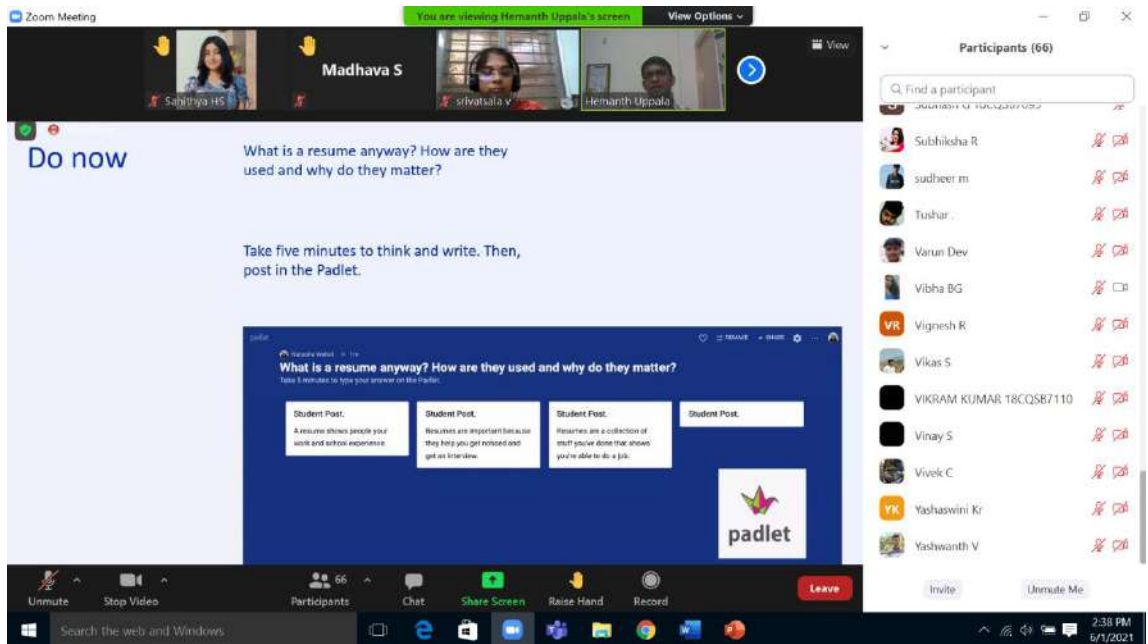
Zoom Meeting

You are viewing Hemanth Uppala's screen

View Options

View

Sanithya HS

Madhava S

srivatsala v

Hemanth Uppala

Do now

What is a resume anyway? How are they used and why do they matter?

Take five minutes to think and write. Then, post in the Padlet.

padlet

What is a resume anyway? How are they used and why do they matter?

Take 5 minutes to type your answer on the Padlet.

Student Post.

A resume shows people your work and school experience.

Student Post.

Resumes are important because they help you get noticed and get an interview.

Student Post.

Resumes are a collection of stuff you've done that shows you're able to do a job.

Student Post.

padlet

Participants (66)

Find a participant

Subhiksha R

sudheer m

Tushar .

Varun Dev

Vibha BG

Vignesh R

Vikas S

VIKRAM KUMAR 18CQSB7110

Vinay S

Vivek C

Yashaswini Kr

Yashwanth V

Invite

Unmute Me

Unmute

Stop Video

Participants 66

Chat

Share Screen

Raise Hand

Record

Leave

Search the web and Windows

2:38 PM
6/1/2021